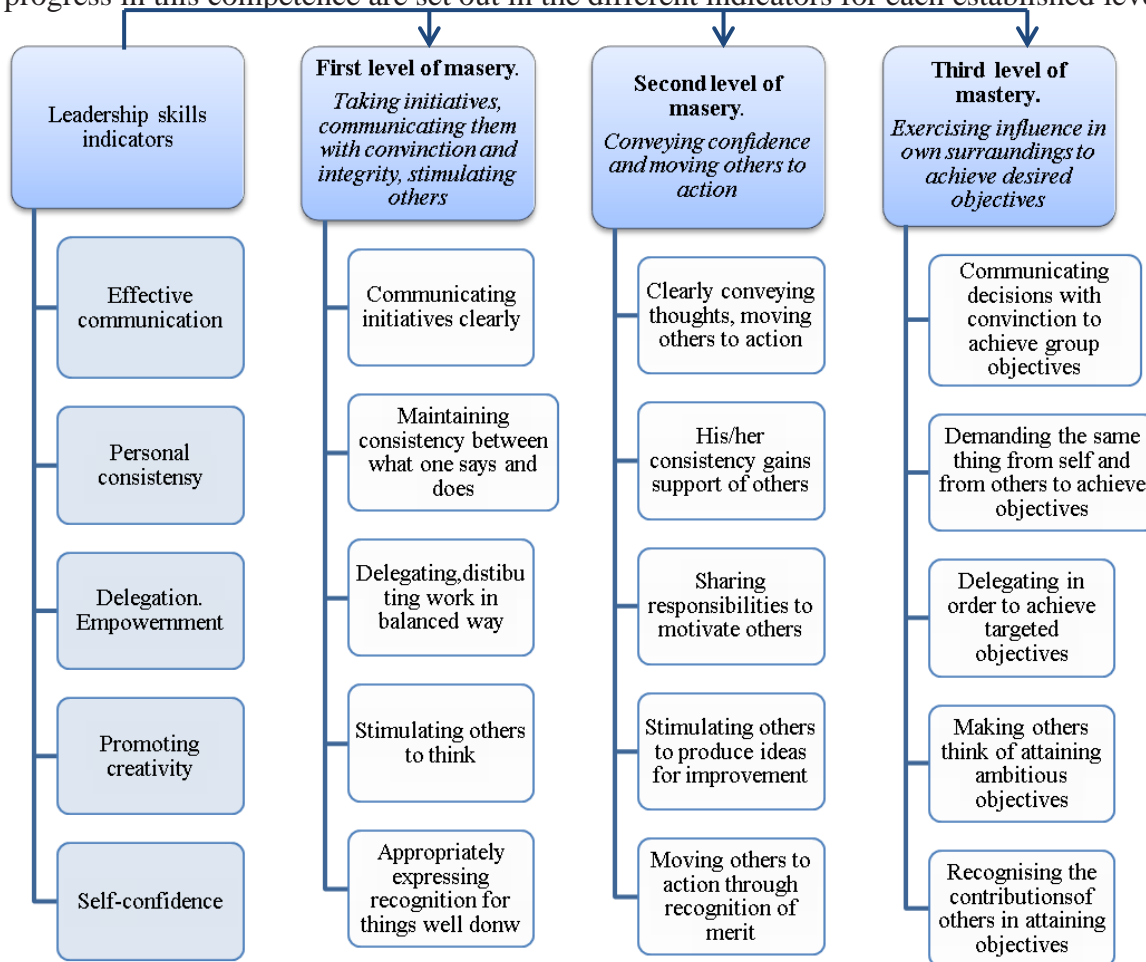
progress in this competence are set out in the different indicators for each established lev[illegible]

Leadership skills indicators

Effective communication

Personal consistensy

Delegation. Empowernment

Promoting creativity

Self-confidence

**First level of masery.**
*Taking initiatives, communicating them with convinction and integrity, stimulating others*

Communicating initiatives clearly

Maintaining consistency between what one says and does

Delegating,distibu ting work in balanced way

Stimulating others to think

Appropriately expressing recognition for things well donw

**Second level of masery.**
*Conveying confidence and moving others to action*

Clearly conveying thoughts, moving others to action

His/her consistency gains support of others

Sharing responsibilities to motivate others

Stimulating others to produce ideas for improvement

Moving others to action through recognition of merit

**Third level of mastery.**
*Exercising influence in own surraundings to achieve desired objectives*

Communicating decisions with convinction to achieve group objectives

Demanding the same thing from self and from others to achieve objectives

Delegating in order to achieve targeted objectives

Making others think of attaining ambitious objectives

Recognising the contributionsof others in attaining objectives